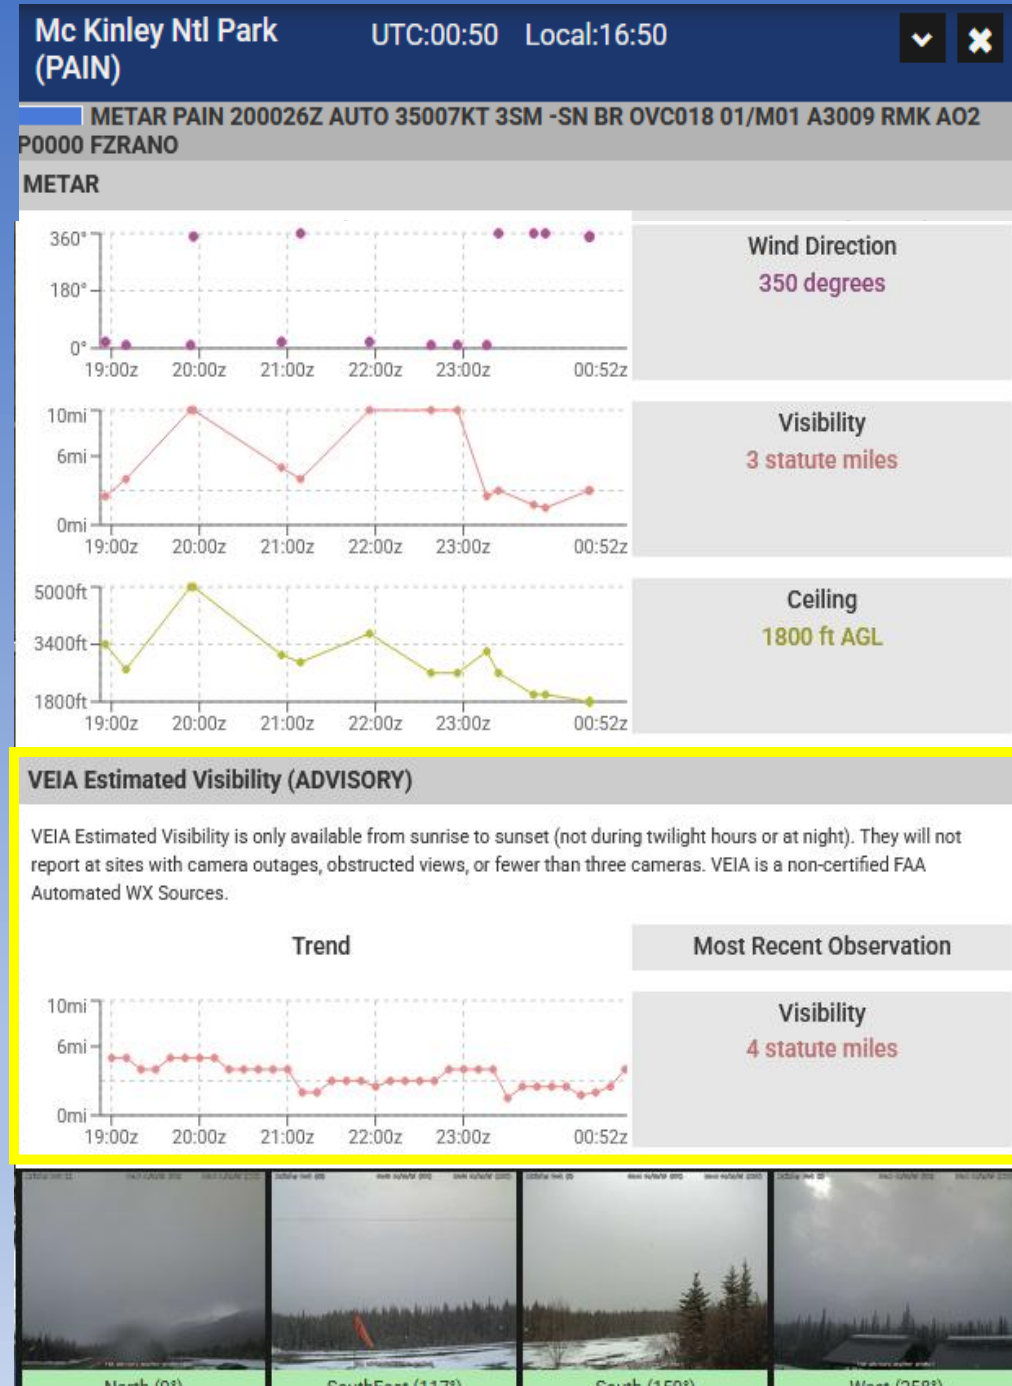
Mc Kinley Ntl Park (PAIN)
UTC:00:50 Local:16:50

METAR PAIN 200026Z AUTO 35007KT 3SM -SN BR OVC018 01/M01 A3009 RMK AO2 P0000 FZRANO

METAR

360°
180°
0°
19:00z 20:00z 21:00z 22:00z 23:00z 00:52z

Wind Direction
350 degrees

10mi
6mi
0mi
19:00z 20:00z 21:00z 22:00z 23:00z 00:52z

Visibility
3 statute miles

5000ft
3400ft
1800ft
19:00z 20:00z 21:00z 22:00z 23:00z 00:52z

Ceiling
1800 ft AGL

VEIA Estimated Visibility (ADVISORY)

VEIA Estimated Visibility is only available from sunrise to sunset (not during twilight hours or at night). They will not report at sites with camera outages, obstructed views, or fewer than three cameras. VEIA is a non-certified FAA Automated WX Sources.

Trend

Most Recent Observation

10mi
6mi
0mi
19:00z 20:00z 21:00z 22:00z 23:00z 00:52z

Visibility
4 statute miles

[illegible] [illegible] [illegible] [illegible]